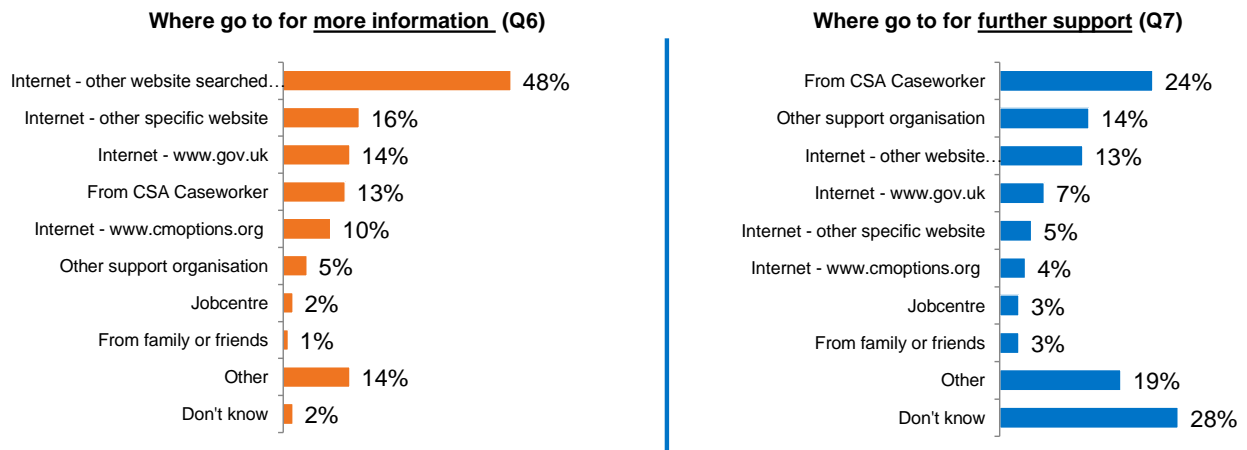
Where go to for more information (Q6)

Internet - other website searched… 48%
Internet - other specific website 16%
Internet - www.gov.uk 14%
From CSA Caseworker 13%
Internet - www.cmoptions.org 10%
Other support organisation 5%
Jobcentre 2%
From family or friends 1%
Other 14%
Don't know 2%

Where go to for further support (Q7)

From CSA Caseworker 24%
Other support organisation 14%
Internet - other website… 13%
Internet - www.gov.uk 7%
Internet - other specific website 5%
Internet - www.cmoptions.org 4%
Jobcentre 3%
From family or friends 3%
Other 19%
Don't know 28%